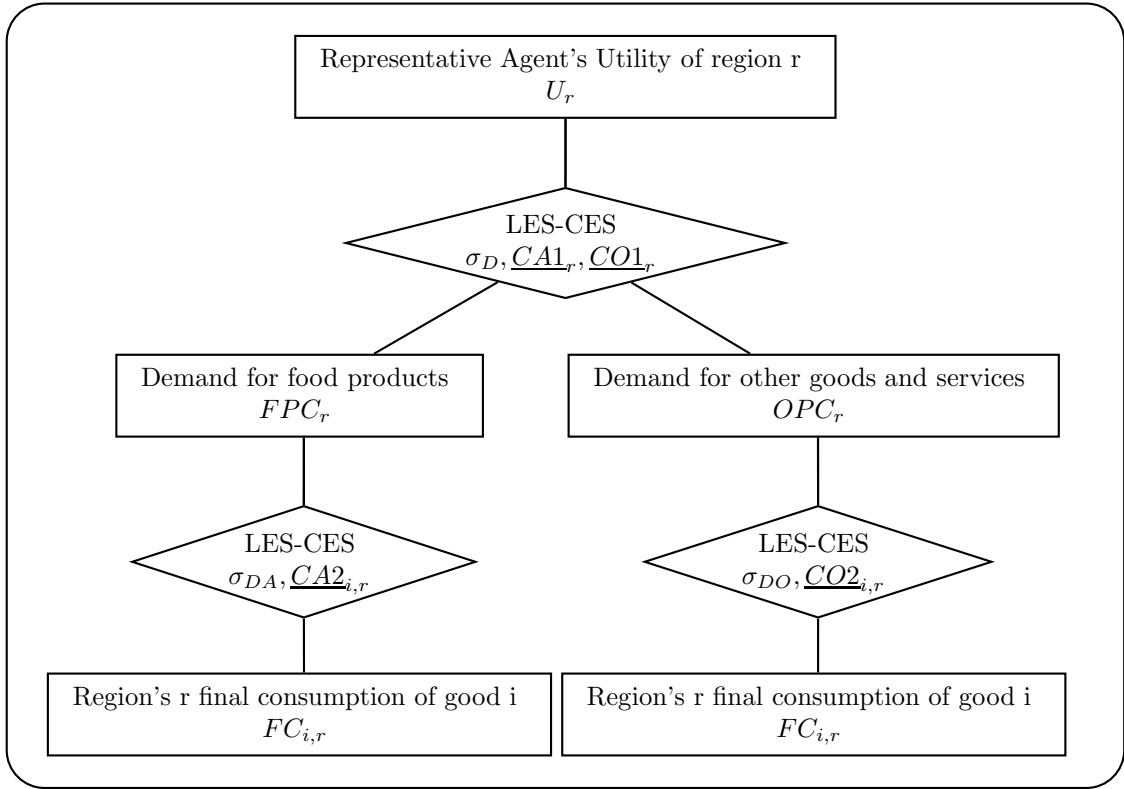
Representative Agent's Utility of region r
$U_r$

LES-CES
$\sigma_D, \underline{CA1}_r, \underline{CO1}_r$

Demand for food products
$FPC_r$

Demand for other goods and services
$OPC_r$

LES-CES
$\sigma_{DA}, \underline{CA2}_{i,r}$

LES-CES
$\sigma_{DO}, \underline{CO2}_{i,r}$

Region's r final consumption of good i
$FC_{i,r}$

Region's r final consumption of good i
$FC_{i,r}$